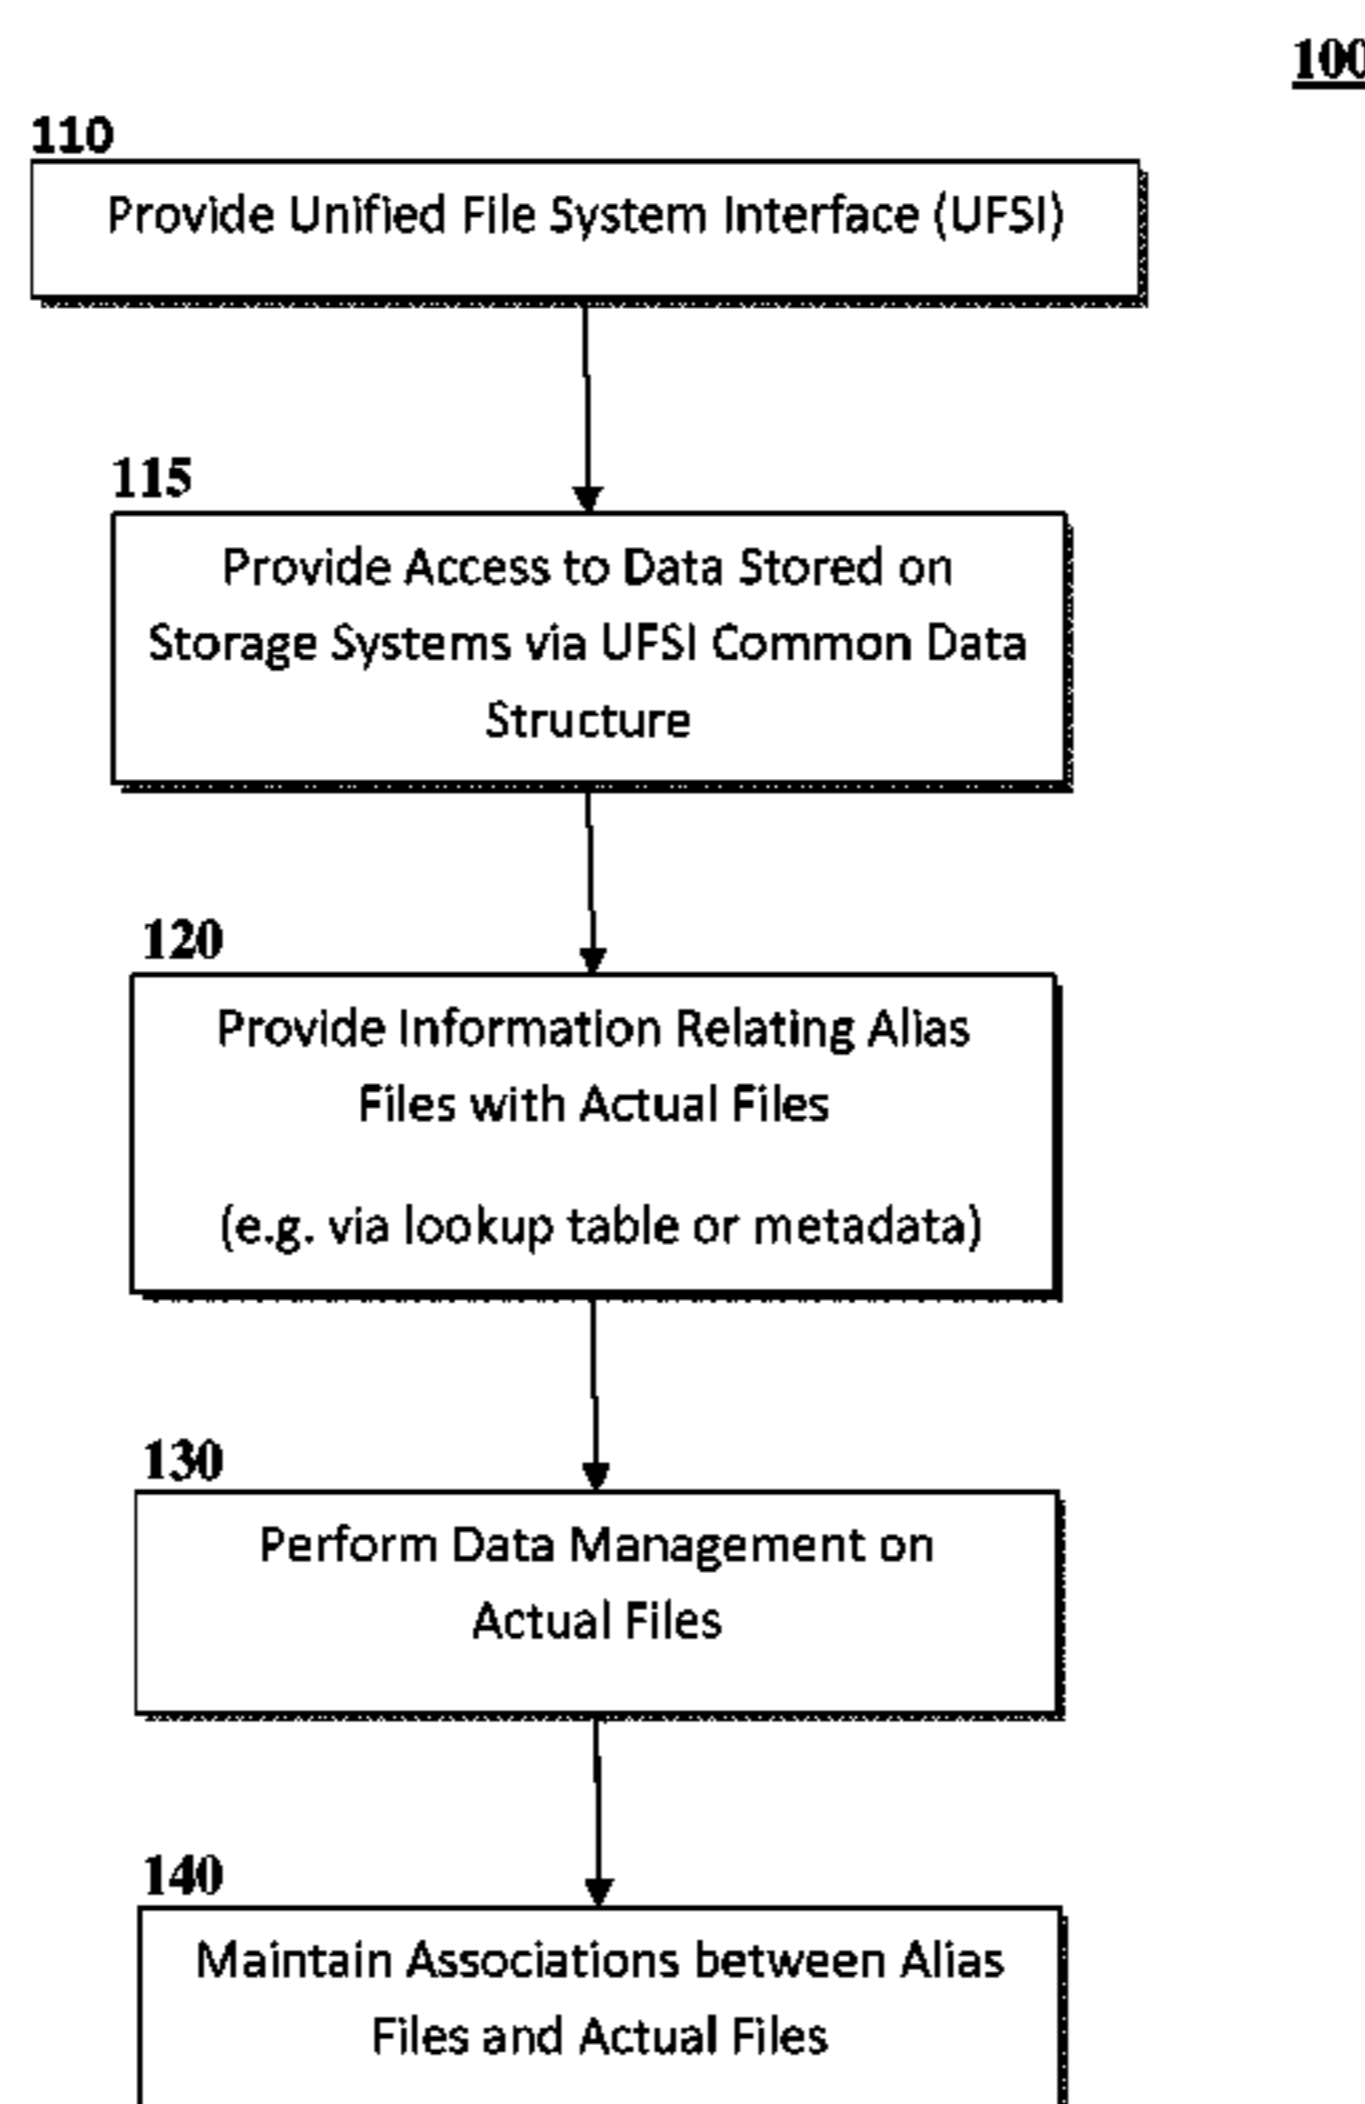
100

110

Provide Unified File System Interface (UFSI)

115

Provide Access to Data Stored on Storage Systems via UFSI Common Data Structure

120

Provide Information Relating Alias Files with Actual Files

(e.g. via lookup table or metadata)

130

Perform Data Management on Actual Files

140

Maintain Associations between Alias Files and Actual Files